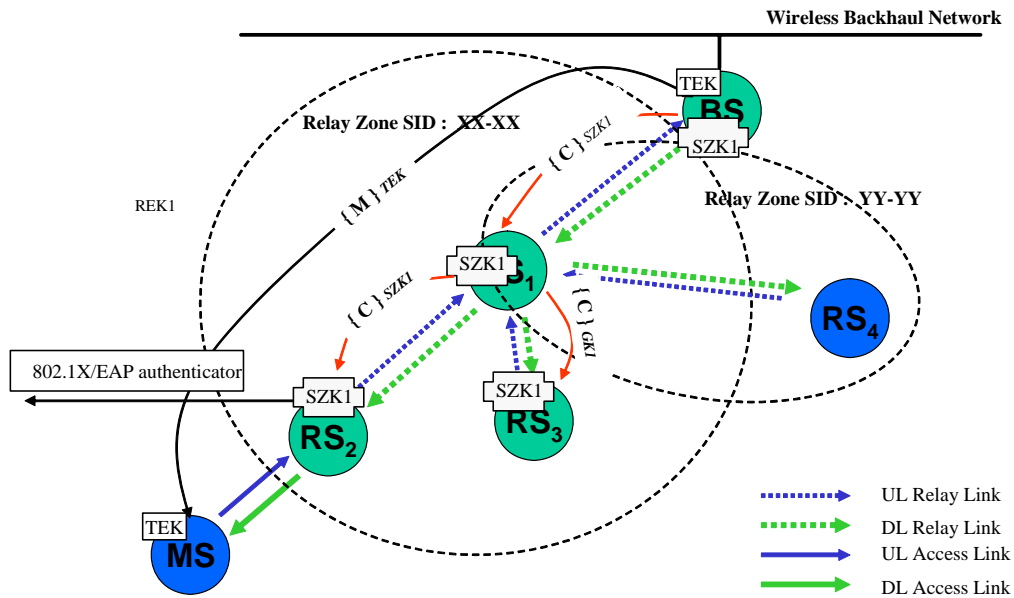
Wireless Backhaul Network

TEK

BS

Relay Zone SID : XX-XX

$\{C\}_{SZK1}$

SZK1

Relay Zone SID : YY-YY

REK1

$\{M\}_{TEK}$

SZK1

$RS_1$

$RS_4$

$\{C\}_{SZK1}$

$\{C\}_{GK1}$

802.1X/EAP authenticator

SZK1

SZK1

$RS_3$

$RS_2$

TEK

MS

UL Relay Link

DL Relay Link

UL Access Link

DL Access Link